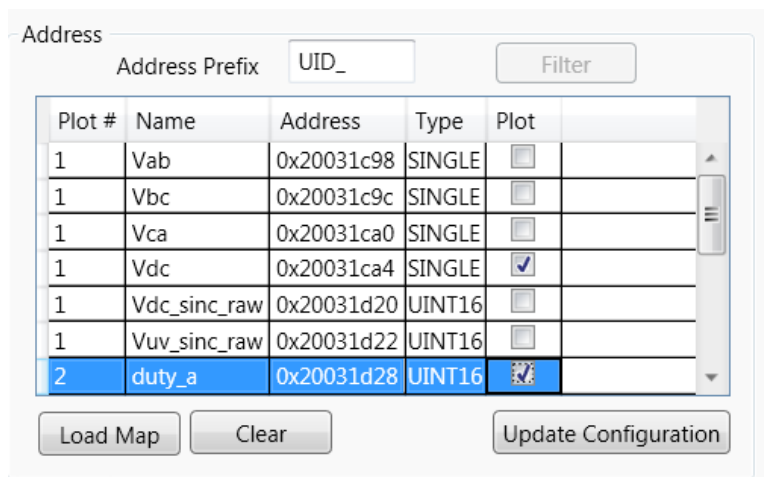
Address

Address Prefix UID_ Filter

| Plot # | Name | Address | Type | Plot |
|---|---|---|---|---|
| 1 | Vab | 0x20031c98 | SINGLE | ☐ |
| 1 | Vbc | 0x20031c9c | SINGLE | ☐ |
| 1 | Vca | 0x20031ca0 | SINGLE | ☐ |
| 1 | Vdc | 0x20031ca4 | SINGLE | ☑ |
| 1 | Vdc_sinc_raw | 0x20031d20 | UINT16 | ☐ |
| 1 | Vuv_sinc_raw | 0x20031d22 | UINT16 | ☐ |
| 2 | duty_a | 0x20031d28 | UINT16 | ☑ |

Load Map Clear Update Configuration